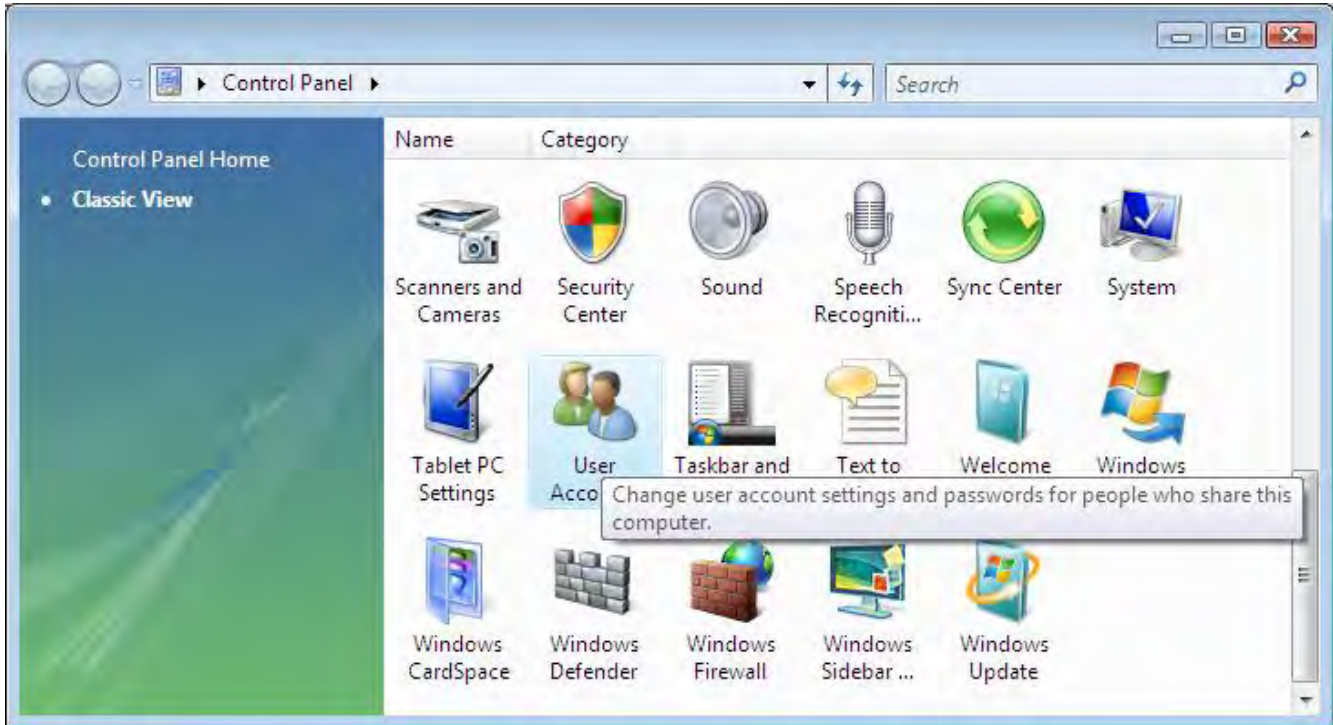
Control Panel

Search

Control Panel Home

Classic View

Name

Category

Scanners and Cameras

Security Center

Sound

Speech Recogniti...

Sync Center

System

Tablet PC Settings

User Acco

Taskbar and

Text to

Welcome

Windows

Change user account settings and passwords for people who share this computer.

Windows CardSpace

Windows Defender

Windows Firewall

Windows Sidebar ...

Windows Update